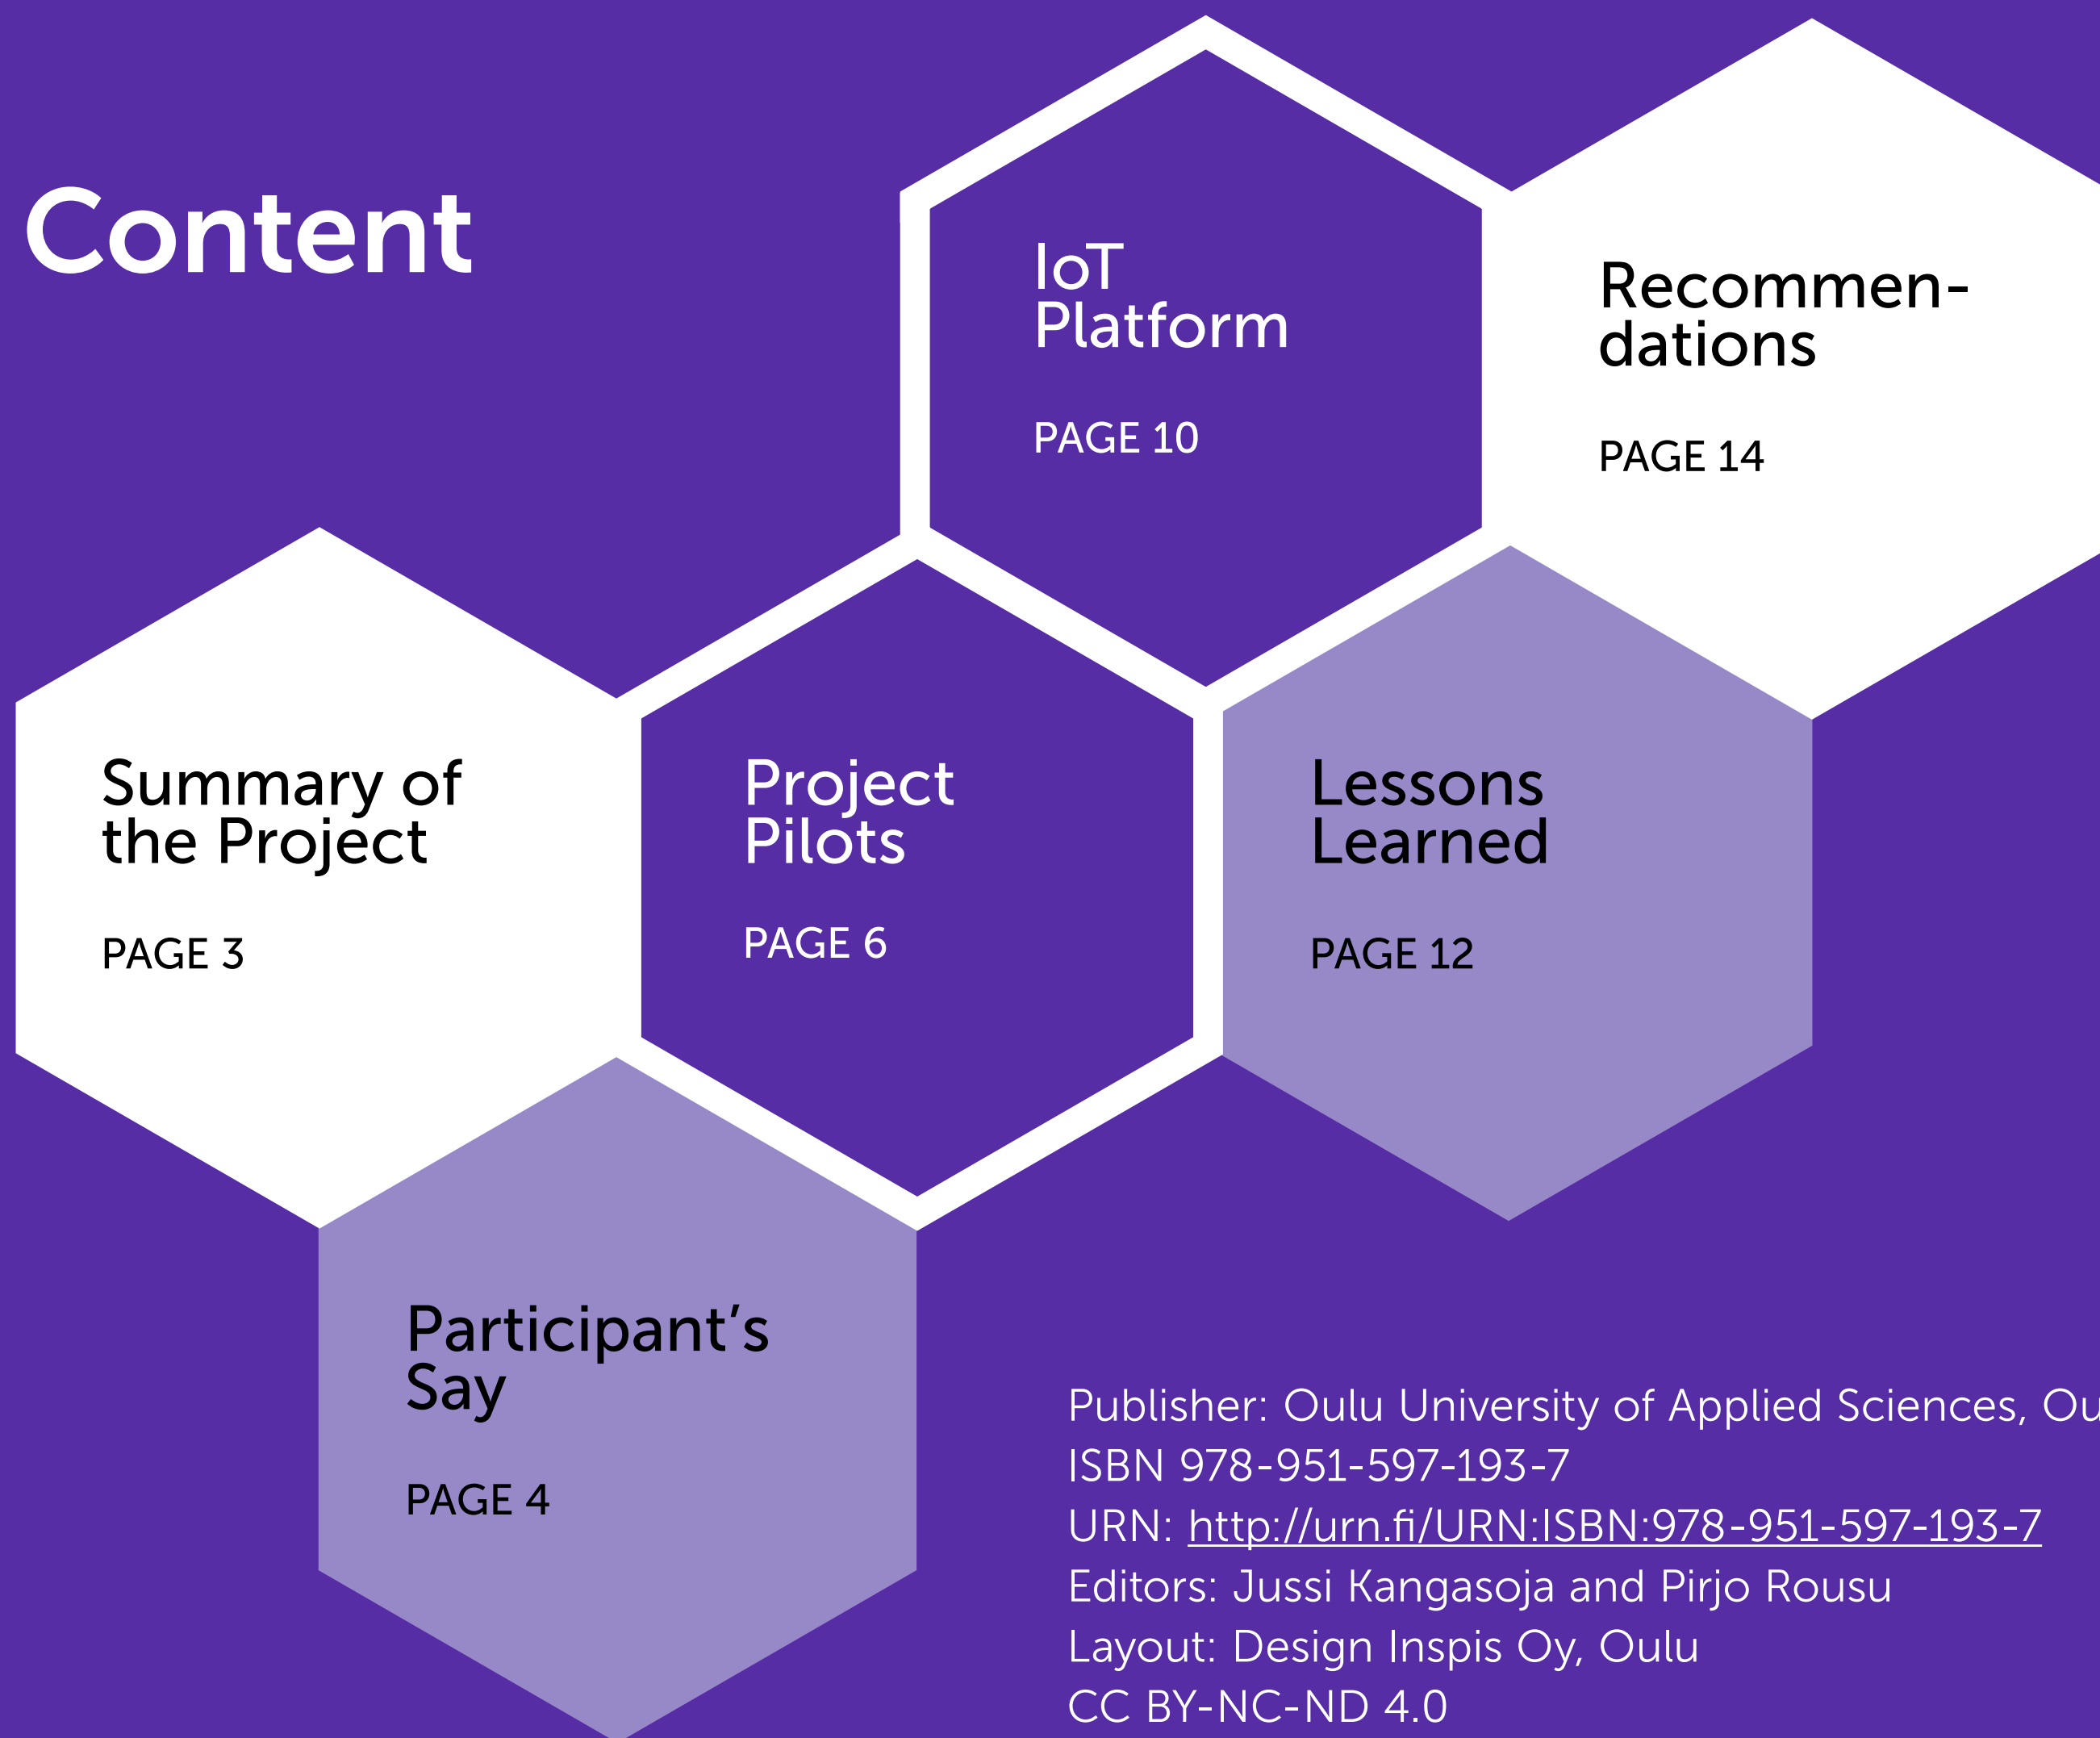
Content

IoT Platform

PAGE 10

Recommendations

PAGE 14

Summary of the Project

PAGE 3

Project Pilots

PAGE 6

Lessons Learned

PAGE 12

Participant's Say

PAGE 4

Publisher: Oulu University of Applied Sciences, Ou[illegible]
ISBN 978-951-597-193-7
URN: http://urn.fi/URN:ISBN:978-951-597-193-7
Editors: Jussi Kangasoja and Pirjo Rousu
Layout: Design Inspis Oy, Oulu
CC BY-NC-ND 4.0